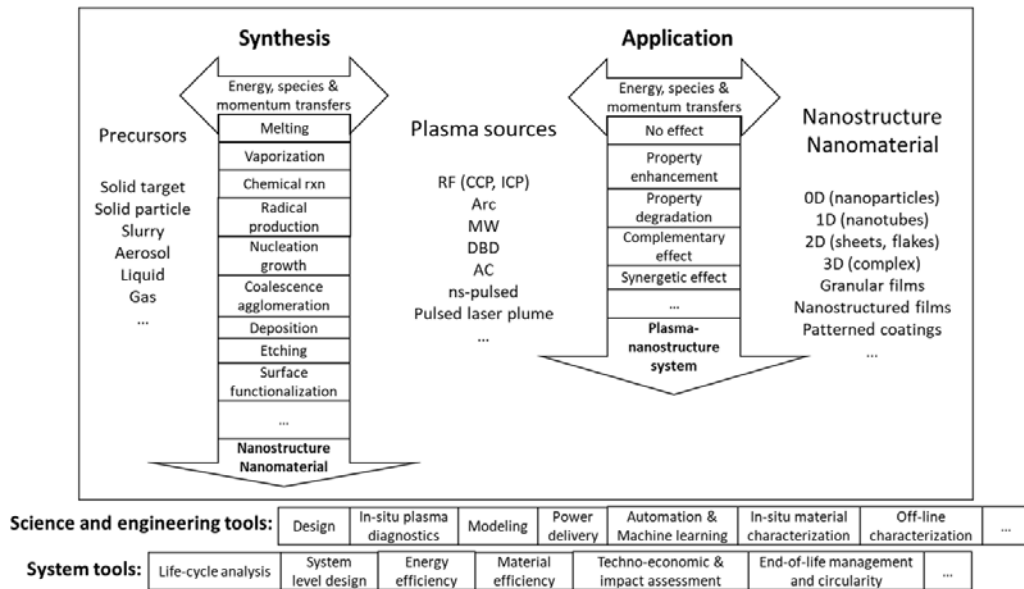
Synthesis

Energy, species & momentum transfers

Melting

Vaporization

Chemical rxn

Radical production

Nucleation growth

Coalescence agglomeration

Deposition

Etching

Surface functionalization

...

Nanostructure Nanomaterial

Precursors

Solid target
Solid particle
Slurry
Aerosol
Liquid
Gas
...

Plasma sources

RF (CCP, ICP)
Arc
MW
DBD
AC
ns-pulsed
Pulsed laser plume
...

Application

Energy, species & momentum transfers

No effect

Property enhancement

Property degradation

Complementary effect

Synergetic effect

...

Plasma-nanostructure system

Nanostructure
Nanomaterial

0D (nanoparticles)
1D (nanotubes)
2D (sheets, flakes)
3D (complex)
Granular films
Nanostructured films
Patterned coatings
...

| Science and engineering tools: | Design | In-situ plasma diagnostics | Modeling | Power delivery | Automation & Machine learning | In-situ material characterization | Off-line characterization | ... |
|---|---|---|---|---|---|---|---|---|

| System tools: | Life-cycle analysis | System level design | Energy efficiency | Material efficiency | Techno-economic & impact assessment | End-of-life management and circularity | ... |
|---|---|---|---|---|---|---|---|